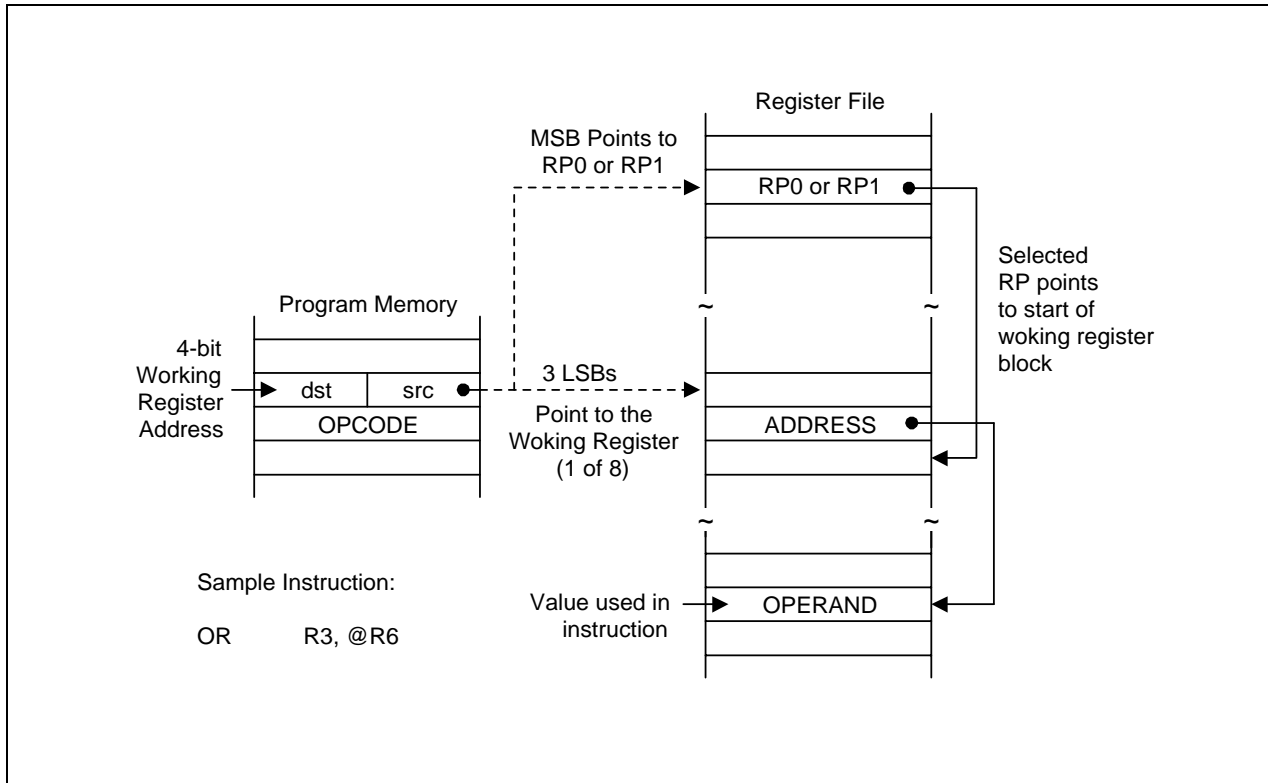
Register File

MSB Points to RP0 or RP1

RP0 or RP1

Selected RP points to start of woking register block

Program Memory

4-bit Working Register Address

dst

src

3 LSBs

Point to the Woking Register (1 of 8)

OPCODE

ADDRESS

Sample Instruction:

OR R3, @R6

Value used in instruction

OPERAND